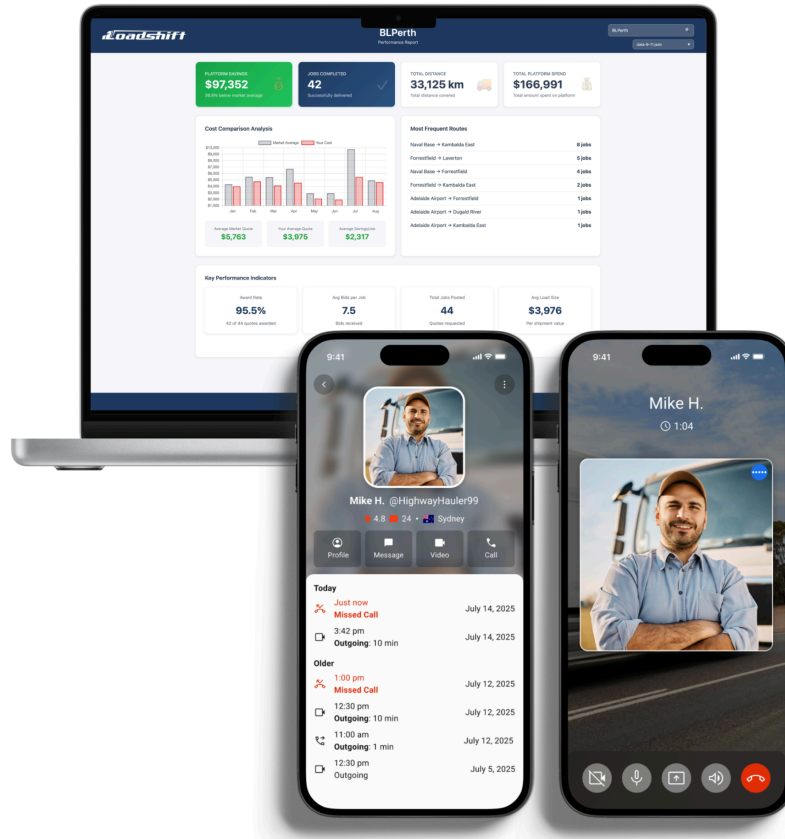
Loadshift

BLPerth
Performance Report

BLPerth
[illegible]

PLATFORM SAVINGS
$97,352
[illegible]

JOBS COMPLETED
42
Successfully delivered

TOTAL DISTANCE
33,125 km
Total distance covered

TOTAL PLATFORM SPEND
$166,991
Total amount spent on platform

Cost Comparison Analysis

Market Average Your Cost

$10,000
$9,000
$8,000
$7,000
$6,000
$5,000
$4,000
$3,000
$2,000
$1,000
$0

Jan Feb Mar Apr May Jun Jul Aug

Average Market Quote
$5,763

Your Average Quote
$3,975

Average Savings/Job
$2,317

Most Frequent Routes

| | |
|---|---|
| Naval Base → Kambalda East | 8 jobs |
| Forrestfield → Laverton | 5 jobs |
| Naval Base → Forrestfield | 4 jobs |
| Forrestfield → Kambalda East | 2 jobs |
| Adelaide Airport → Forrestfield | 1 jobs |
| Adelaide Airport → Dugald River | 1 jobs |
| Adelaide Airport → Kambalda East | 1 jobs |

Key Performance Indicators

Award Rate
95.5%
42 of 44 quotes awarded

Avg Bids per Job
7.5
Bids received

Total Jobs Posted
44
Quotes requested

Avg Load Size
$3,976
Per shipment value

9:41

Mike H. @HighwayHauler99
4.8 24 • Sydney

Profile Message Video Call

Today

Just now
Missed Call
July 14, 2025

3:42 pm
Outgoing: 10 min
July 14, 2025

Older

1:00 pm
Missed Call
July 12, 2025

12:30 pm
Outgoing: 10 min
July 12, 2025

11:00 am
Outgoing: 1 min
July 12, 2025

12:30 pm
Outgoing
July 5, 2025

9:41

Mike H.
1:04